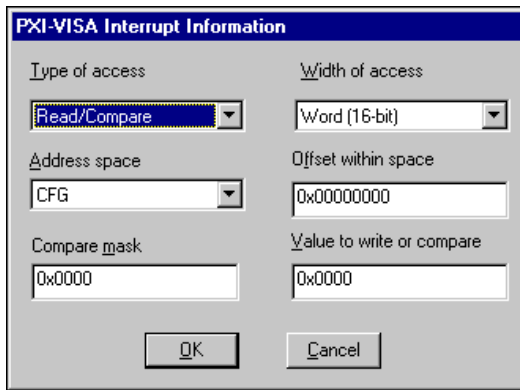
PXI-VISA Interrupt Information

Type of access

Read/Compare

Width of access

Word (16-bit)

Address space

CFG

Offset within space

0x00000000

Compare mask

0x0000

Value to write or compare

0x0000

OK

Cancel